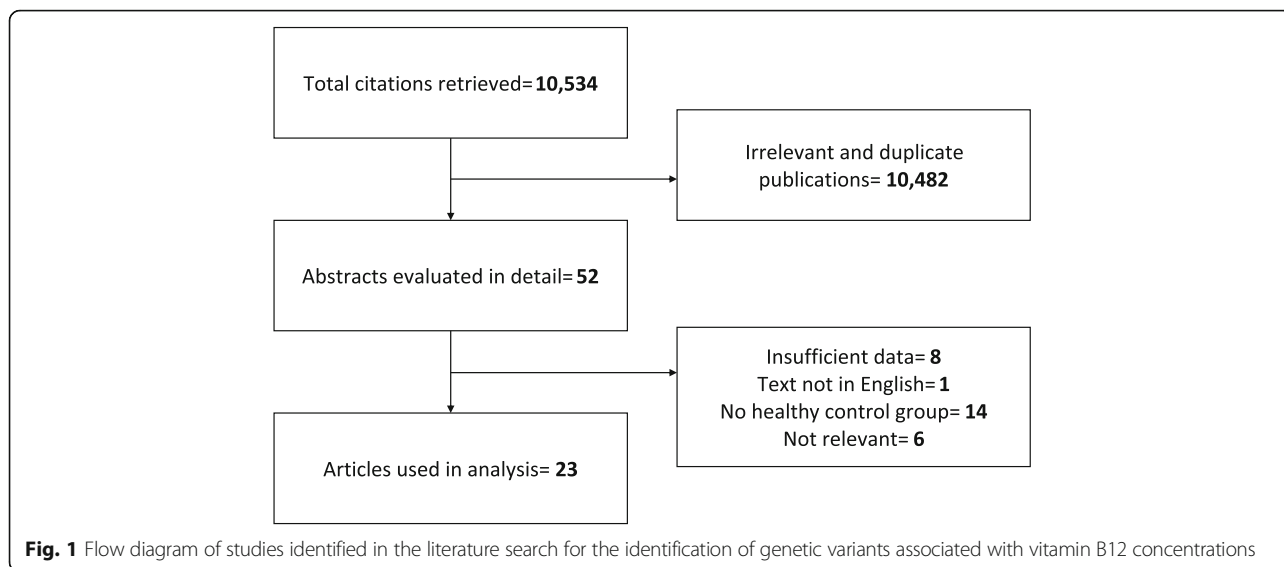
Total citations retrieved= **10,534**

Irrelevant and duplicate publications= **10,482**

Abstracts evaluated in detail= **52**

Insufficient data= **8**
Text not in English= **1**
No healthy control group= **14**
Not relevant= **6**

Articles used in analysis= **23**

**Fig. 1** Flow diagram of studies identified in the literature search for the identification of genetic variants associated with vitamin B12 concentrations